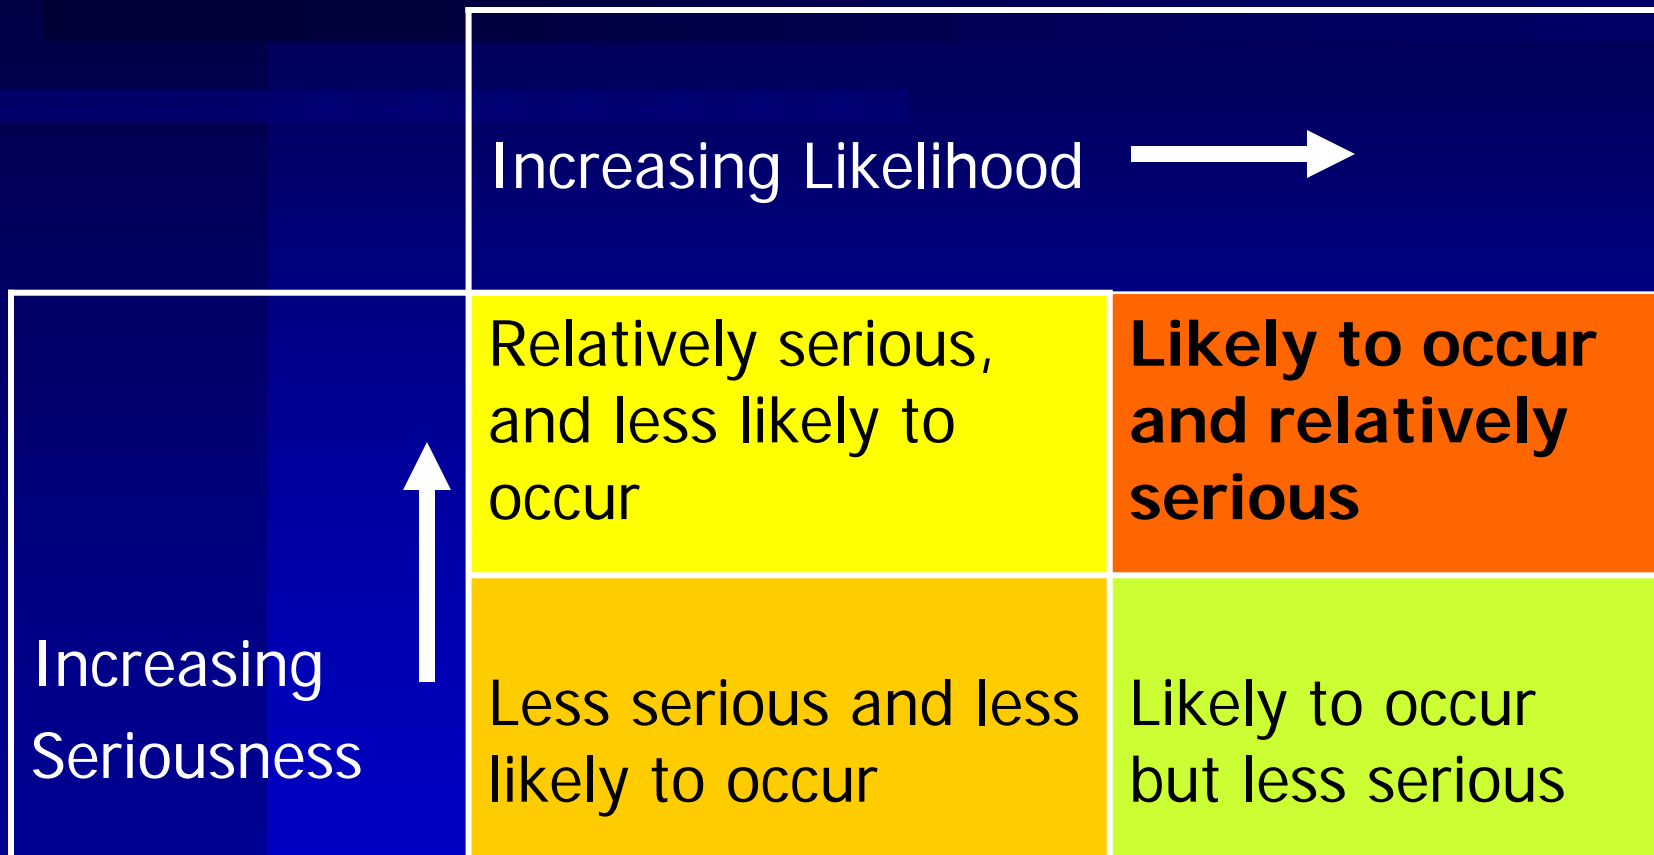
Increasing Likelihood

| Increasing Seriousness | Relatively serious, and less likely to occur | **Likely to occur and relatively serious** |
|---|---|---|
| | Less serious and less likely to occur | Likely to occur but less serious |